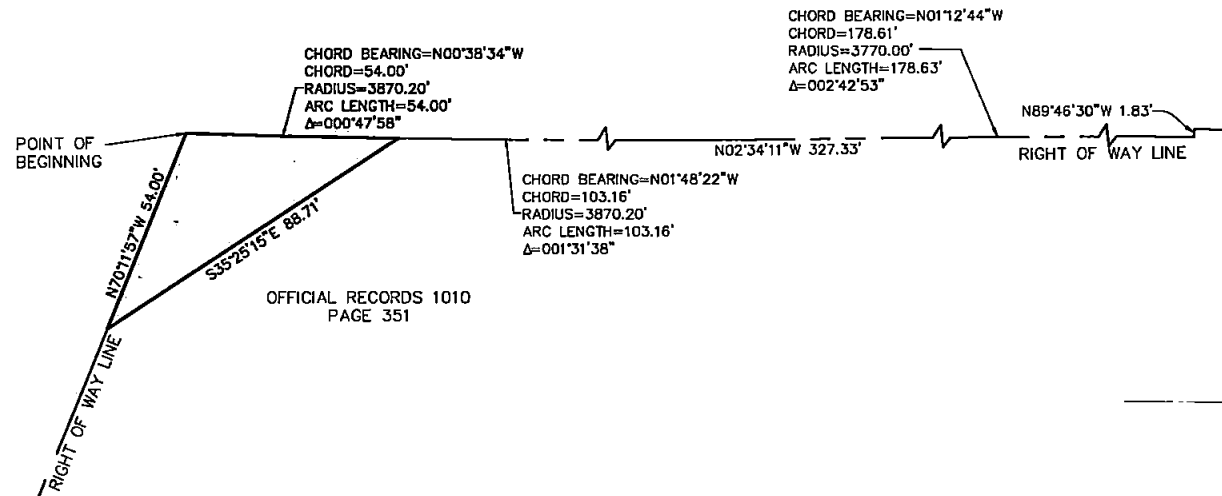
CHORD BEARING=N01°12'44"W
CHORD=178.61'
RADIUS=3770.00'
ARC LENGTH=178.63'
Δ=002°42'53"

CHORD BEARING=N00°38'34"W
CHORD=54.00'
RADIUS=3870.20'
ARC LENGTH=54.00'
Δ=000°47'58"

N89°46'30"W 1.83'

POINT OF BEGINNING

N02°34'11"W 327.33'

RIGHT OF WAY LINE

CHORD BEARING=N01°48'22"W
CHORD=103.16'
RADIUS=3870.20'
ARC LENGTH=103.16'
Δ=001°31'38"

N70°11'57"W 54.00'

S35°25'15"E 88.71'

OFFICIAL RECORDS 1010
PAGE 351

RIGHT OF WAY LINE